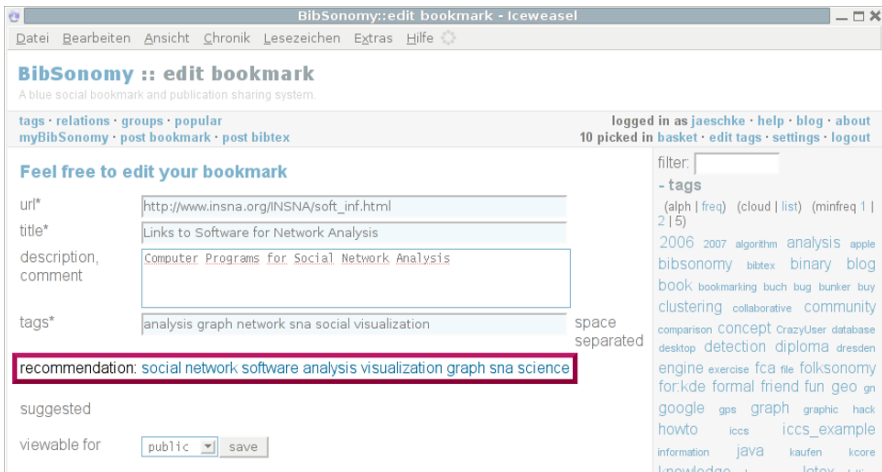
BibSonomy::edit bookmark - Iceweasel

Datei Bearbeiten Ansicht Chronik Lesezeichen Extras Hilfe

BibSonomy :: edit bookmark
A blue social bookmark and publication sharing system.

tags · relations · groups · popular
myBibSonomy · post bookmark · post bibtex

logged in as jaeschke · help · blog · about
10 picked in basket · edit tags · settings · logout

Feel free to edit your bookmark

url* http://www.insna.org/INSNA/soft_inf.html
title* Links to Software for Network Analysis
description, comment Computer Programs for Social Network Analysis
tags* analysis graph network sna social visualization space separated

recommendation: social network software analysis visualization graph sna science

suggested

viewable for public save

filter:
- tags
(alph | freq) (cloud | list) (minfreq 1 | 2 | 5)
2006 2007 algorithm analysis apple bibsonomy bibtex binary blog book bookmarking buch bug bunker buy clustering collaborative community comparison concept CrazyUser database desktop detection diploma dresden engine exercise fca file folksonomy for:kde formal friend fun geo gn google gps graph graphic hack howto iccs iccs_example information java kaufen kcore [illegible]